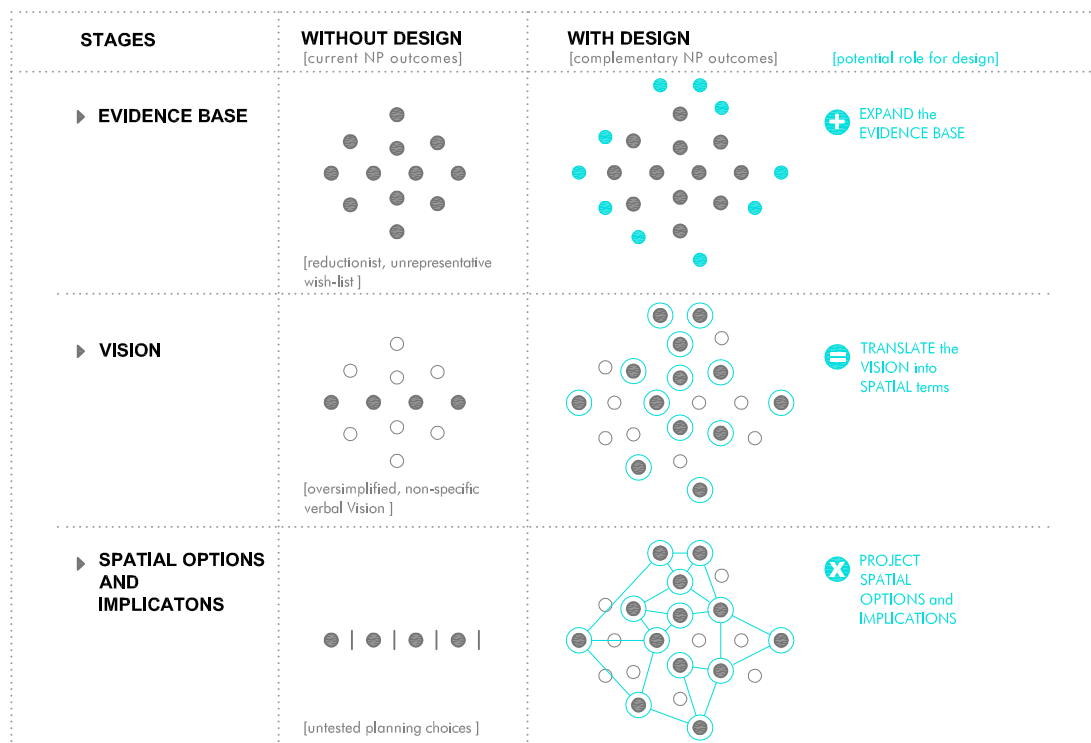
| STAGES | WITHOUT DESIGN [current NP outcomes] | WITH DESIGN [complementary NP outcomes] | [potential role for design] |
|---|---|---|---|
| EVIDENCE BASE | [reductionist, unrepresentative wish-list ] | | EXPAND the EVIDENCE BASE |
| VISION | [oversimplified, non-specific verbal Vision ] | | TRANSLATE the VISION into SPATIAL terms |
| SPATIAL OPTIONS AND IMPLICATONS | [untested planning choices ] | | PROJECT SPATIAL OPTIONS and IMPLICATIONS |